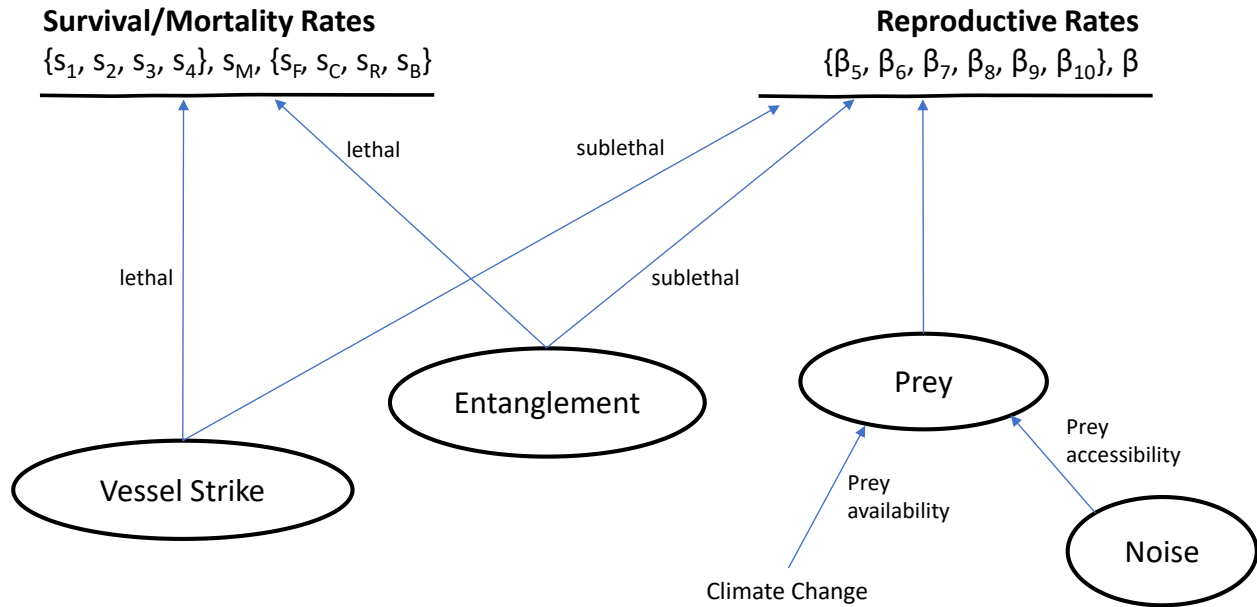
**Survival/Mortality Rates**
$\{s_1, s_2, s_3, s_4\}, s_M, \{s_F, s_C, s_R, s_B\}$

**Reproductive Rates**
$\{\beta_5, \beta_6, \beta_7, \beta_8, \beta_9, \beta_{10}\}, \beta$

lethal

sublethal

lethal

sublethal

Entanglement

Prey

Vessel Strike

Prey accessibility

Prey availability

Noise

Climate Change